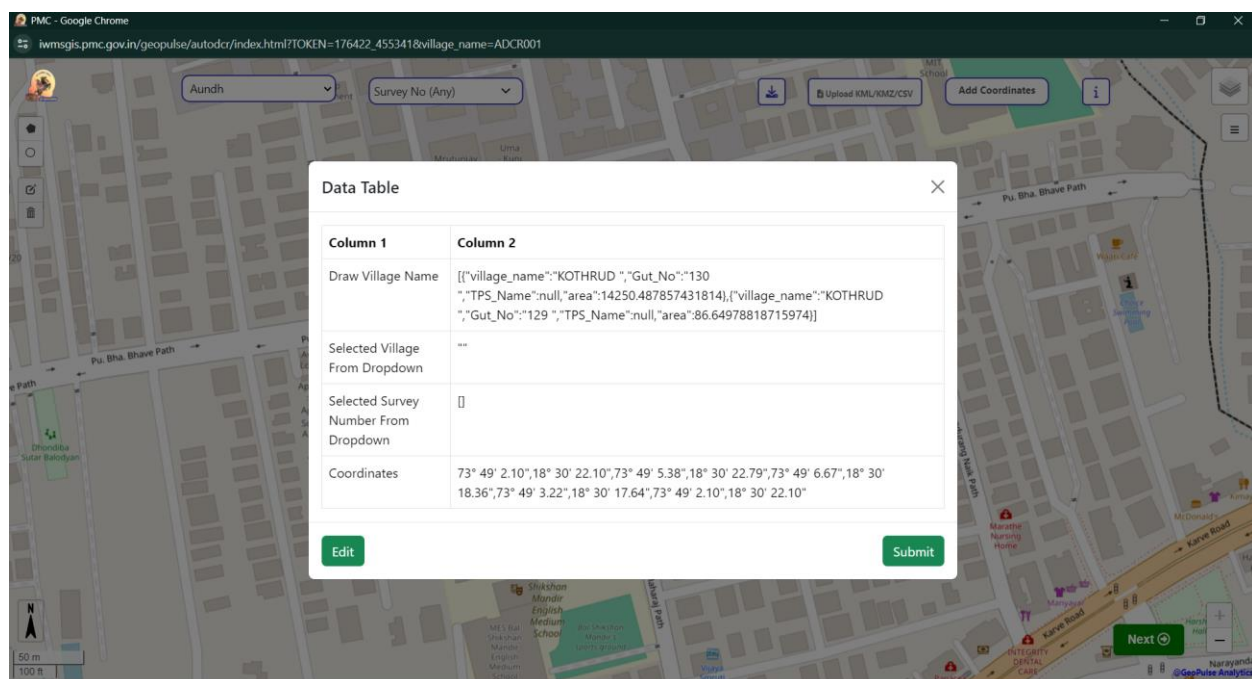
PMC - Google Chrome

iwmsgis.pmc.gov.in/geopulse/autodcr/index.html?TOKEN=176422_455341&village_name=ADCR001

Aundh

Survey No (Any)

Upload KML/KMZ/CSV

Add Coordinates

Data Table

| Column 1 | Column 2 |
|---|---|
| Draw Village Name | [{"village_name":"KOTHRUD ","Gut_No":"130 ","TPS_Name":null,"area":14250.487857431814},{"village_name":"KOTHRUD ","Gut_No":"129 ","TPS_Name":null,"area":86.64978818715974}] |
| Selected Village From Dropdown | "" |
| Selected Survey Number From Dropdown | [] |
| Coordinates | 73° 49' 2.10",18° 30' 22.10",73° 49' 5.38",18° 30' 22.79",73° 49' 6.67",18° 30' 18.36",73° 49' 3.22",18° 30' 17.64",73° 49' 2.10",18° 30' 22.10" |

Edit

Submit

Pu. Bha. Bhave Path

Pu. Bha. Bhave Path

Dhondiba Sutar Balodyan

Shikshan Mandir English Medium School

Marathe Nursing Home

Karve Road

Karve Road

McDonald's

INTEGRITY DENTAL CARE

Next

N

50 m

100 ft

@GeoPulse Analytics